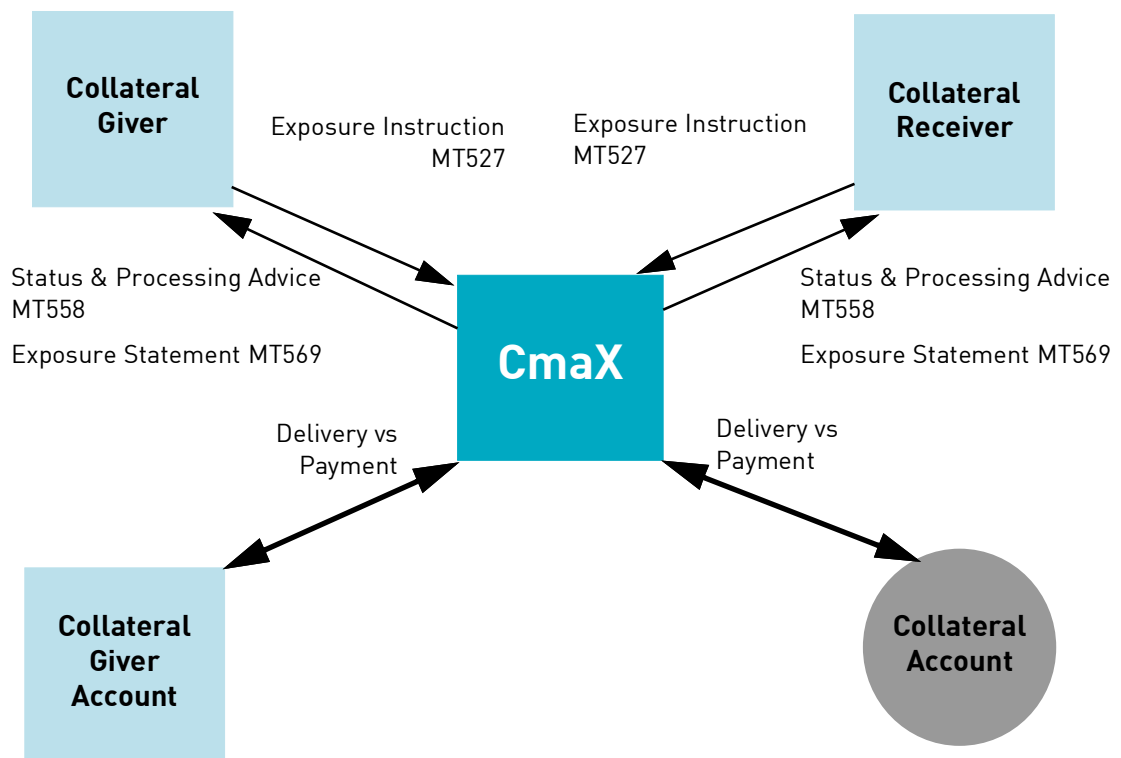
Collateral Giver

Exposure Instruction MT527

Exposure Instruction MT527

Collateral Receiver

Status & Processing Advice MT558

Exposure Statement MT569

CmaX

Status & Processing Advice MT558

Exposure Statement MT569

Delivery vs Payment

Delivery vs Payment

Collateral Giver Account

Collateral Account